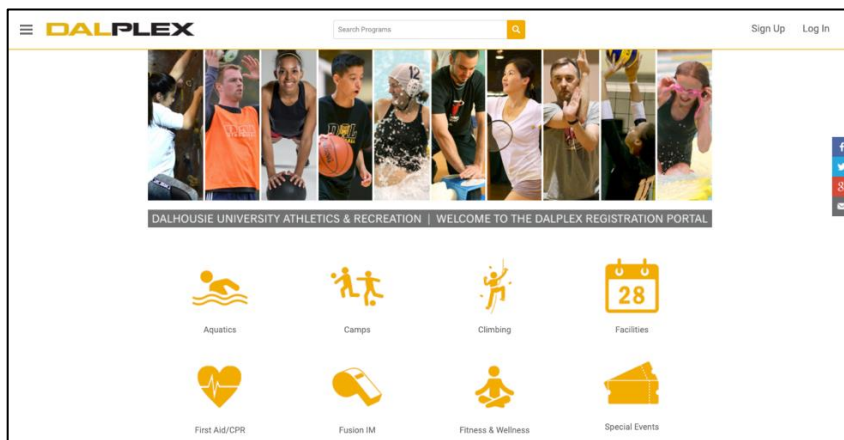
DALPLEX

Search Programs

Sign Up Log In

DALHOUSIE UNIVERSITY ATHLETICS & RECREATION | WELCOME TO THE DALPLEX REGISTRATION PORTAL

Aquatics

Camps

Climbing

28

Facilities

First Aid/CPR

Fusion IM

Fitness & Wellness

Special Events